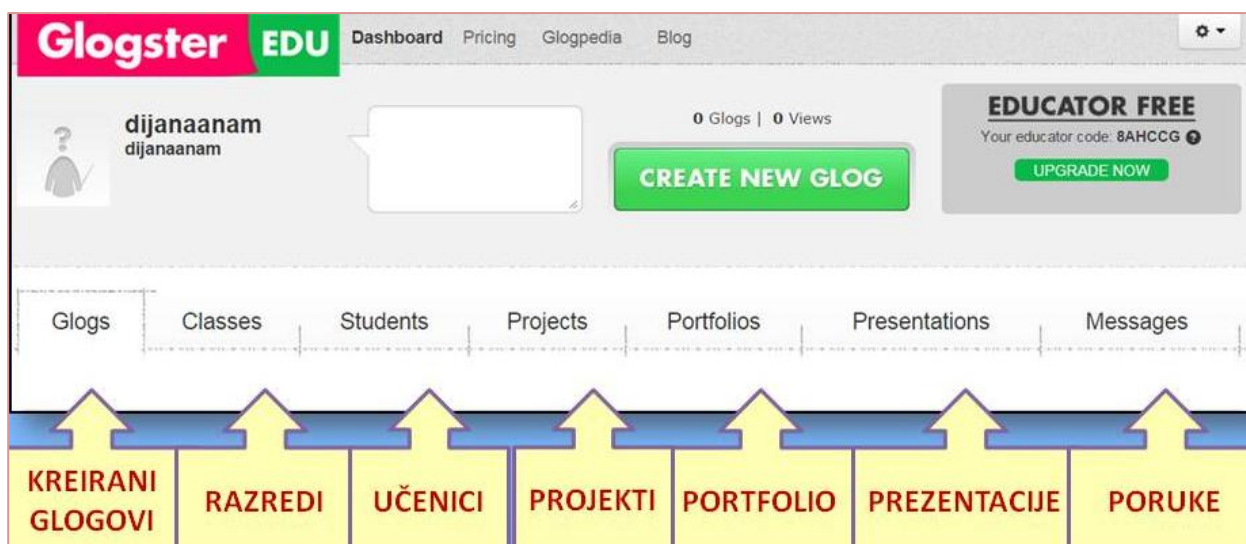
Glogster EDU Dashboard Pricing Glogpedia Blog

dijanaanam
dijanaanam

0 Glogs | 0 Views

CREATE NEW GLOG

EDUCATOR FREE
Your educator code: 8AHCCG
UPGRADE NOW

Glogs Classes Students Projects Portfolios Presentations Messages

KREIRANI GLOGOVI
RAZREDI
UČENICI
PROJEKTI
PORTFOLIO
PREZENTACIJE
PORUKE